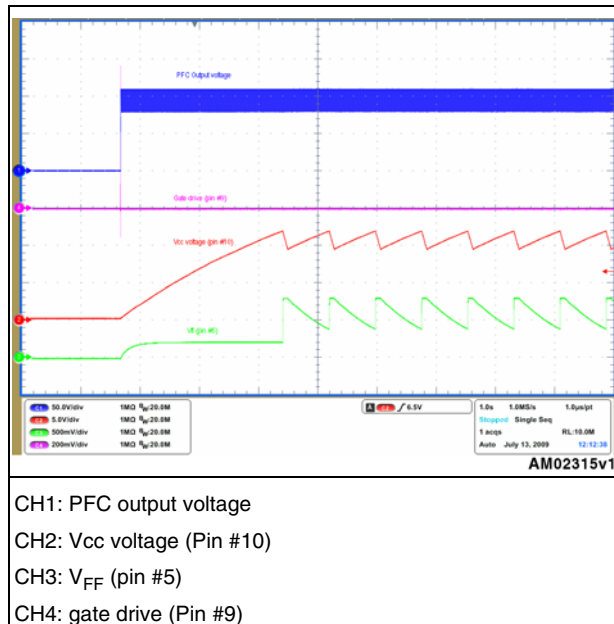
PFC Output voltage

Gate drive (pin #9)

Vcc voltage (pin #10)

Vff (pin #5)

| C1 | 50.0V/div | 1MΩ $B_W$:20.0M |
|---|---|---|
| C2 | 5.0V/div | 1MΩ $B_W$:20.0M |
| C3 | 500mV/div | 1MΩ $B_W$:20.0M |
| C4 | 200mV/div | 1MΩ $B_W$:20.0M |

A C2 ∫ 6.5V

1.0s 1.0MS/s 1.0µs/pt
Stopped Single Seq
1 acqs RL:10.0M
Auto July 13, 2009 12:12:36

AM02315v1

CH1: PFC output voltage

CH2: Vcc voltage (Pin #10)

CH3: $V_{FF}$ (pin #5)

CH4: gate drive (Pin #9)